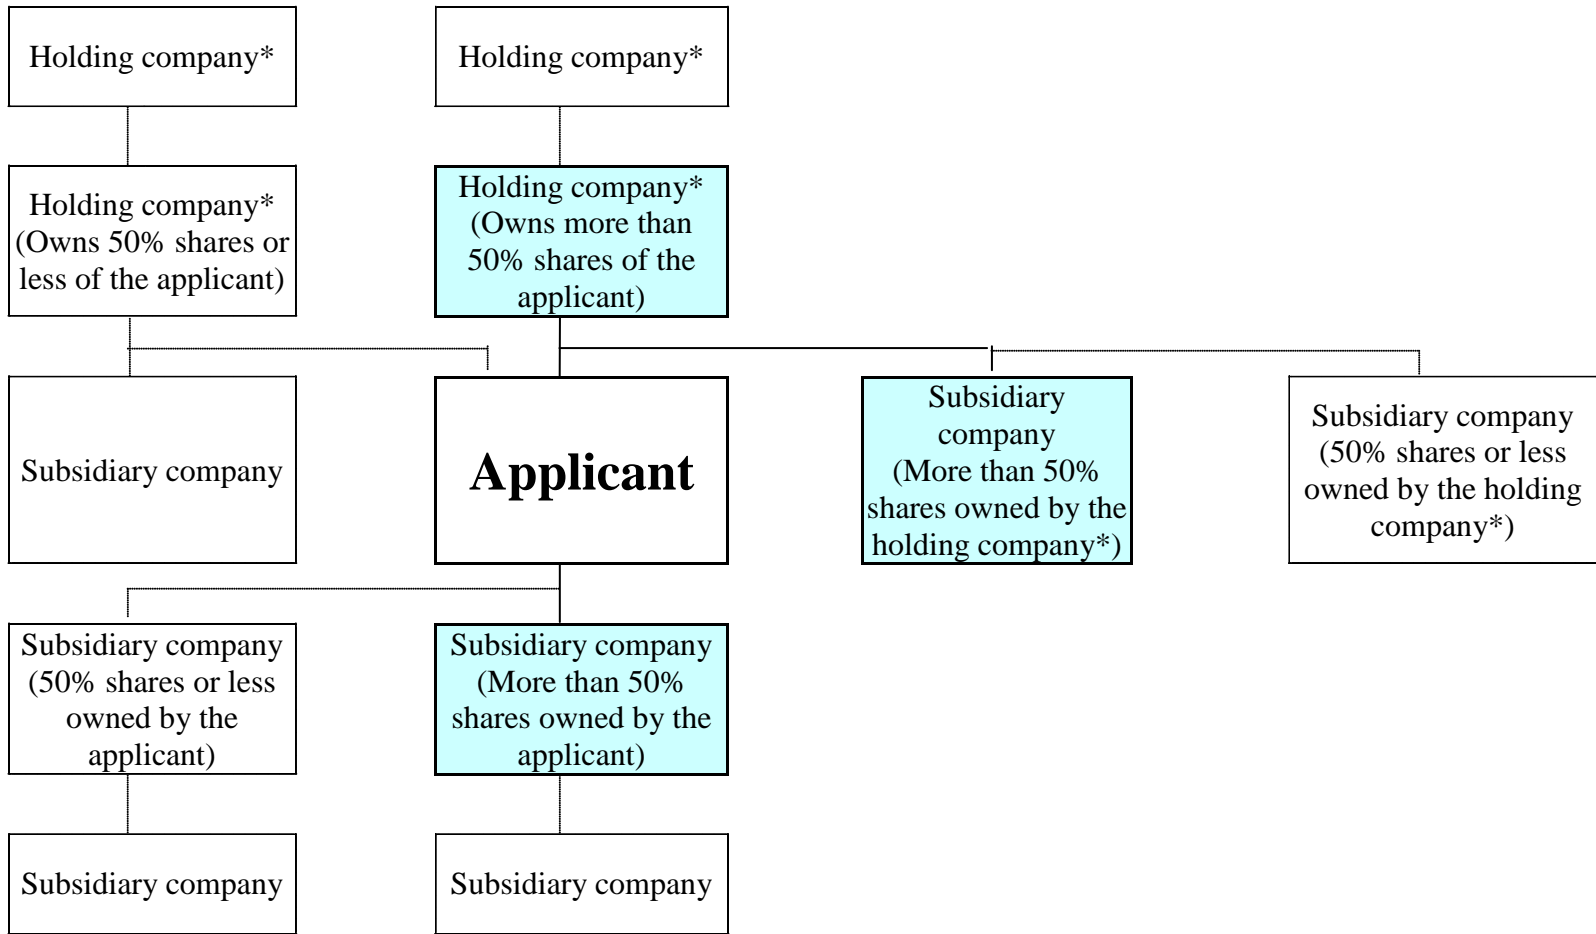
Holding company*

Holding company*

Holding company* (Owns 50% shares or less of the applicant)

Holding company* (Owns more than 50% shares of the applicant)

Subsidiary company

Applicant

Subsidiary company (More than 50% shares owned by the holding company*)

Subsidiary company (50% shares or less owned by the holding company*)

Subsidiary company (50% shares or less owned by the applicant)

Subsidiary company (More than 50% shares owned by the applicant)

Subsidiary company

Subsidiary company